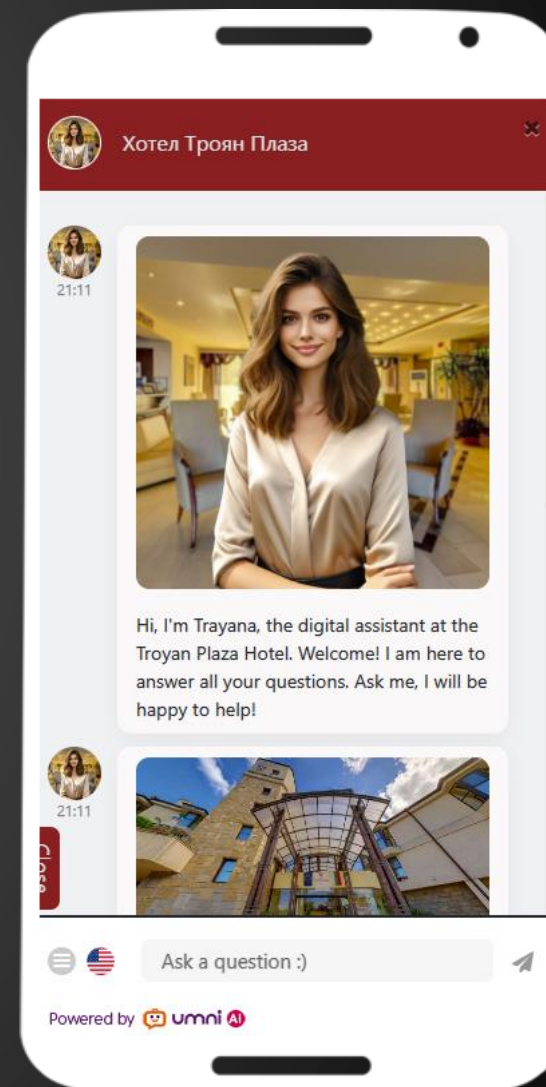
Хотел Троян Плаза

21:11

Hi, I'm Trayana, the digital assistant at the Troyan Plaza Hotel. Welcome! I am here to answer all your questions. Ask me, I will be happy to help!

21:11

Close

Ask a question :)

Powered by umni AI